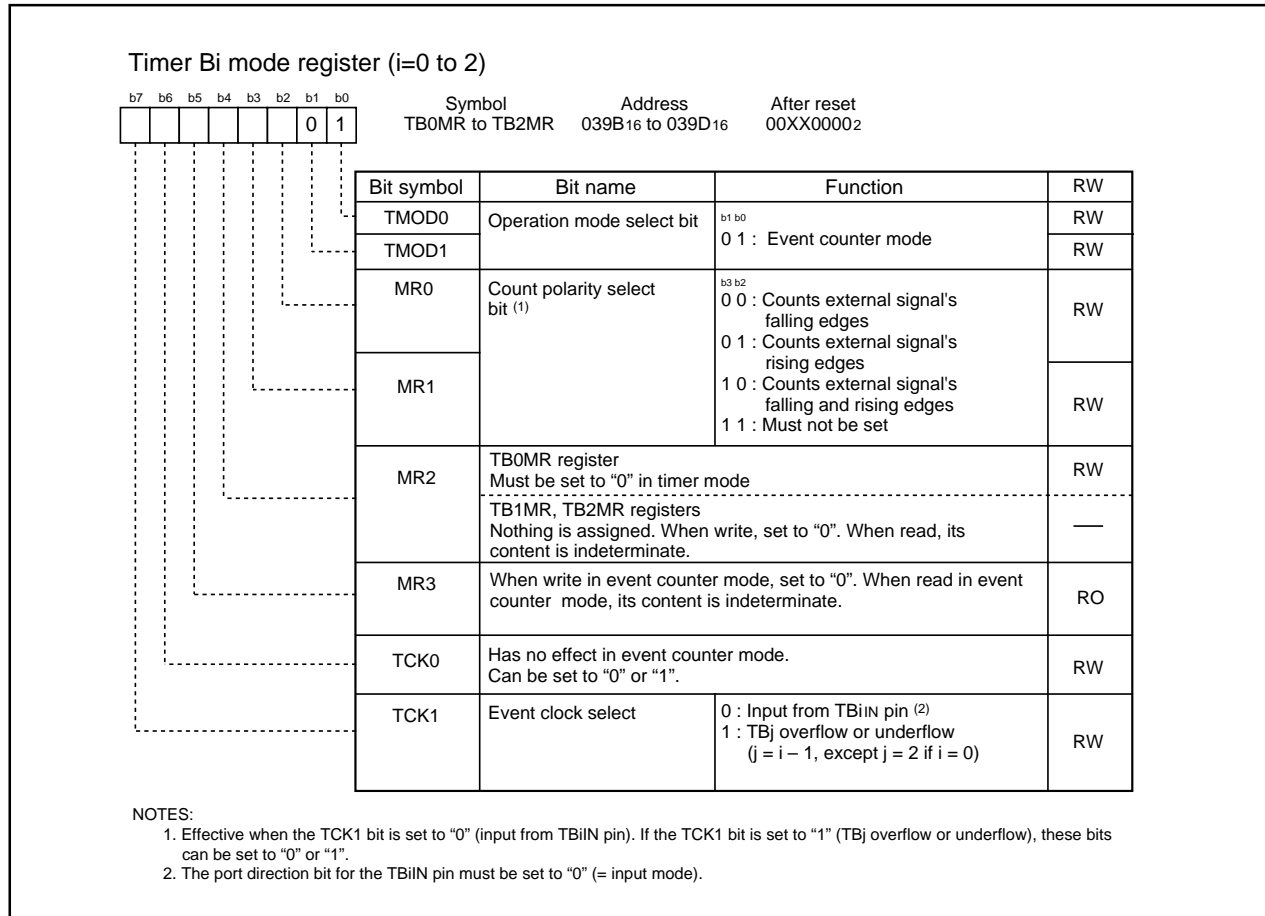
Timer Bi mode register (i=0 to 2)

b7 b6 b5 b4 b3 b2 b1 b0

0 1

Symbol
TB0MR to TB2MR

Address
039B$_{16}$ to 039D$_{16}$

After reset
00XX0000$_2$

| Bit symbol | Bit name | Function | RW |
|---|---|---|---|
| TMOD0 | Operation mode select bit | b1 b0<br>0 1 : Event counter mode | RW |
| TMOD1 | | | RW |
| MR0 | Count polarity select bit $^{(1)}$ | b3 b2<br>0 0 : Counts external signal's falling edges<br>0 1 : Counts external signal's rising edges<br>1 0 : Counts external signal's falling and rising edges<br>1 1 : Must not be set | RW |
| MR1 | | | RW |
| MR2 | TB0MR register<br>Must be set to “0” in timer mode | | RW |
| | TB1MR, TB2MR registers<br>Nothing is assigned. When write, set to “0”. When read, its content is indeterminate. | | — |
| MR3 | When write in event counter mode, set to “0”. When read in event counter mode, its content is indeterminate. | | RO |
| TCK0 | Has no effect in event counter mode.<br>Can be set to “0” or “1”. | | RW |
| TCK1 | Event clock select | 0 : Input from TBiIN pin $^{(2)}$<br>1 : TBj overflow or underflow<br>(j = i – 1, except j = 2 if i = 0) | RW |

NOTES:
1. Effective when the TCK1 bit is set to “0” (input from TBiIN pin). If the TCK1 bit is set to “1” (TBj overflow or underflow), these bits can be set to “0” or “1”.
2. The port direction bit for the TBiIN pin must be set to “0” (= input mode).